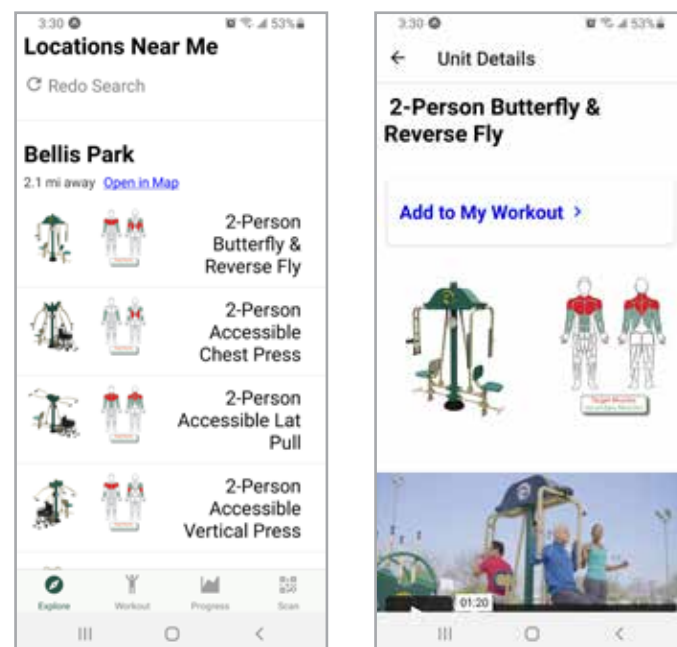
3:30 53%
Locations Near Me
Redo Search

Bellis Park
2.1 mi away Open in Map

2-Person Butterfly & Reverse Fly

2-Person Accessible Chest Press

2-Person Accessible Lat Pull

2-Person Accessible Vertical Press

Explore Workout Progress Scan

3:30 53%
← Unit Details

2-Person Butterfly & Reverse Fly

Add to My Workout >

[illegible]
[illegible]

01:20